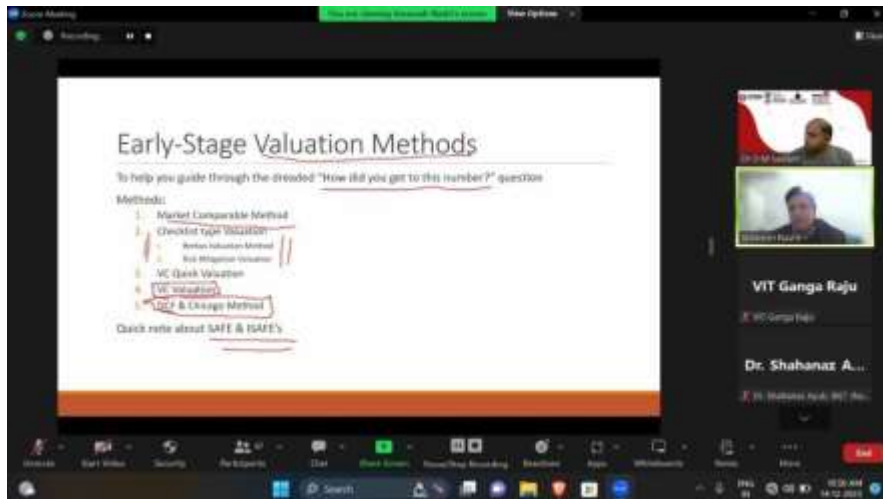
Zoom Meeting

View Options

Recording

Early-Stage Valuation Methods

To help you guide through the dreaded "How did you get to this number?" question

Methods:

1. Market Comparable Method
2. Checklist type Valuation
   1. Berkus Valuation Method
   2. Risk Mitigation Valuation
3. VC Quick Valuation
4. VC Valuation
5. DCF & Chicago Method

Quick note about SAFE & ISAFE's

VIT Ganga Raju

Dr. Shahanaz A...

Unmute

Start Video

Security

Participants

Chat

Share Screen

Pause/Stop Recording

Reactions

Apps

Whiteboards

Notes

More

End

Search